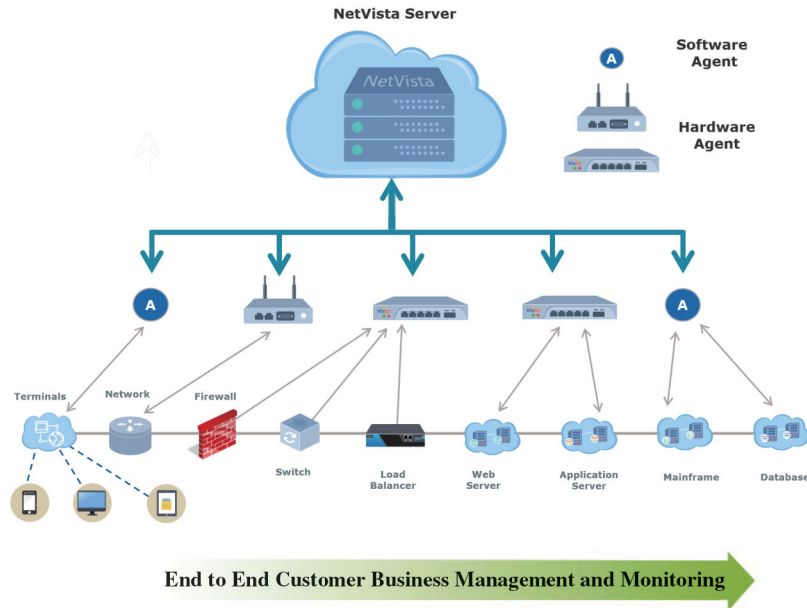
NetVista Server

NetVista

A

Software Agent

Hardware Agent

A

A

Terminals

Network

Firewall

Switch

Load Balancer

Web Server

Application Server

Mainframe

Database

End to End Customer Business Management and Monitoring